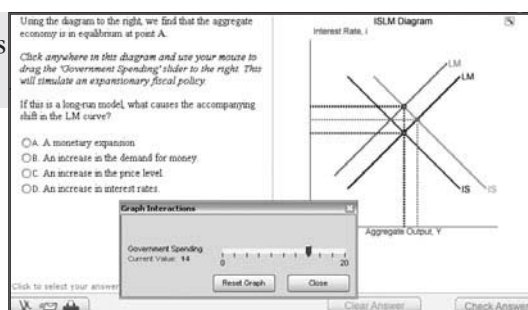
Using the diagram to the right, we find that the aggregate economy is in equilibrium at point A.

Click anywhere in this diagram and use your mouse to drag the "Government Spending" slider to the right. This will simulate an expansionary fiscal policy.

If this is a long-run model, what causes the accompanying shift in the LM curve?

A. A monetary expansion.
B. An increase in the demand for money.
C. An increase in the price level.
D. An increase in interest rates.

ISLM Diagram

Interest Rate, i

LM
LM
IS
IS

Aggregate Output, Y

Graph Interactions

Government Spending
Current Value: 14

0
20

Reset Graph
Close

Click to select your answer

Clear Answer
Check Answer